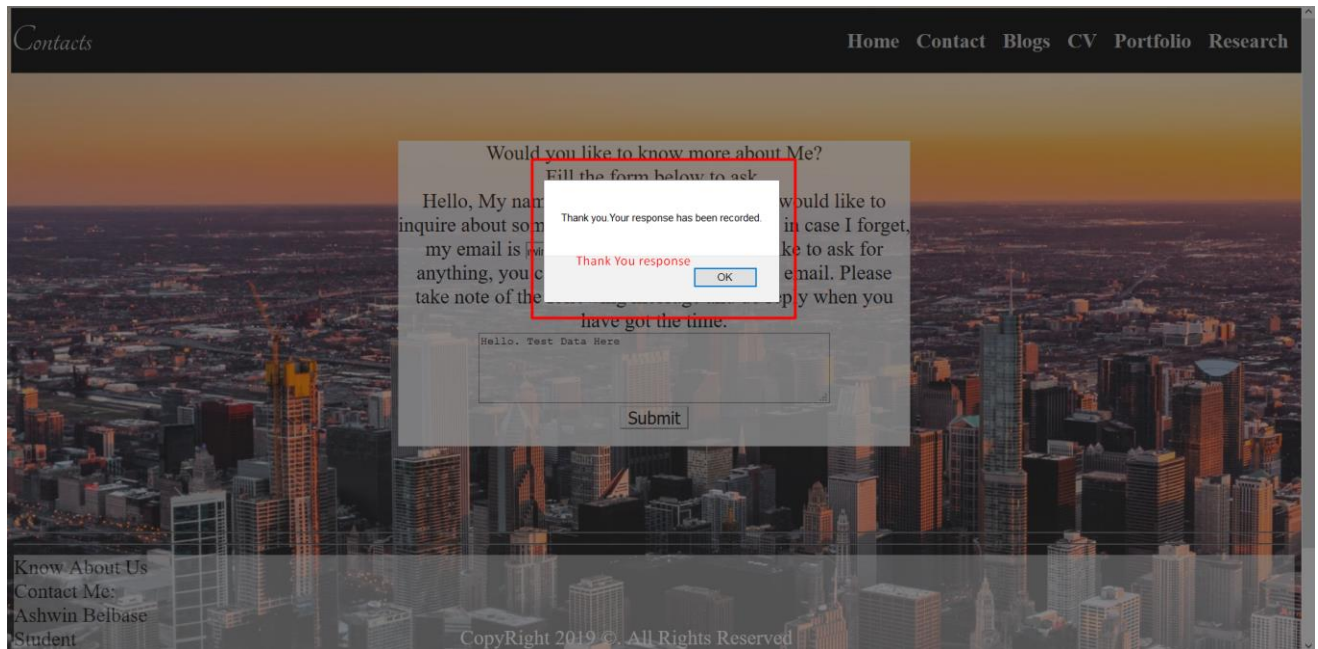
Contacts

Home Contact Blogs CV Portfolio Research

Would you like to know more about Me?
Fill the form below to ask.

Hello, My nam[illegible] would like to inquire about so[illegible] in case I forget, my email is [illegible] ke to ask for anything, you c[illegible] email. Please take note of the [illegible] y when you have got the time.

Thank you.Your response has been recorded.

Thank You response

OK

Hello. Test Data Here

Submit

Know About Us
Contact Me:
Ashwin Belbase
Student

CopyRight 2019 ©. All Rights Reserved